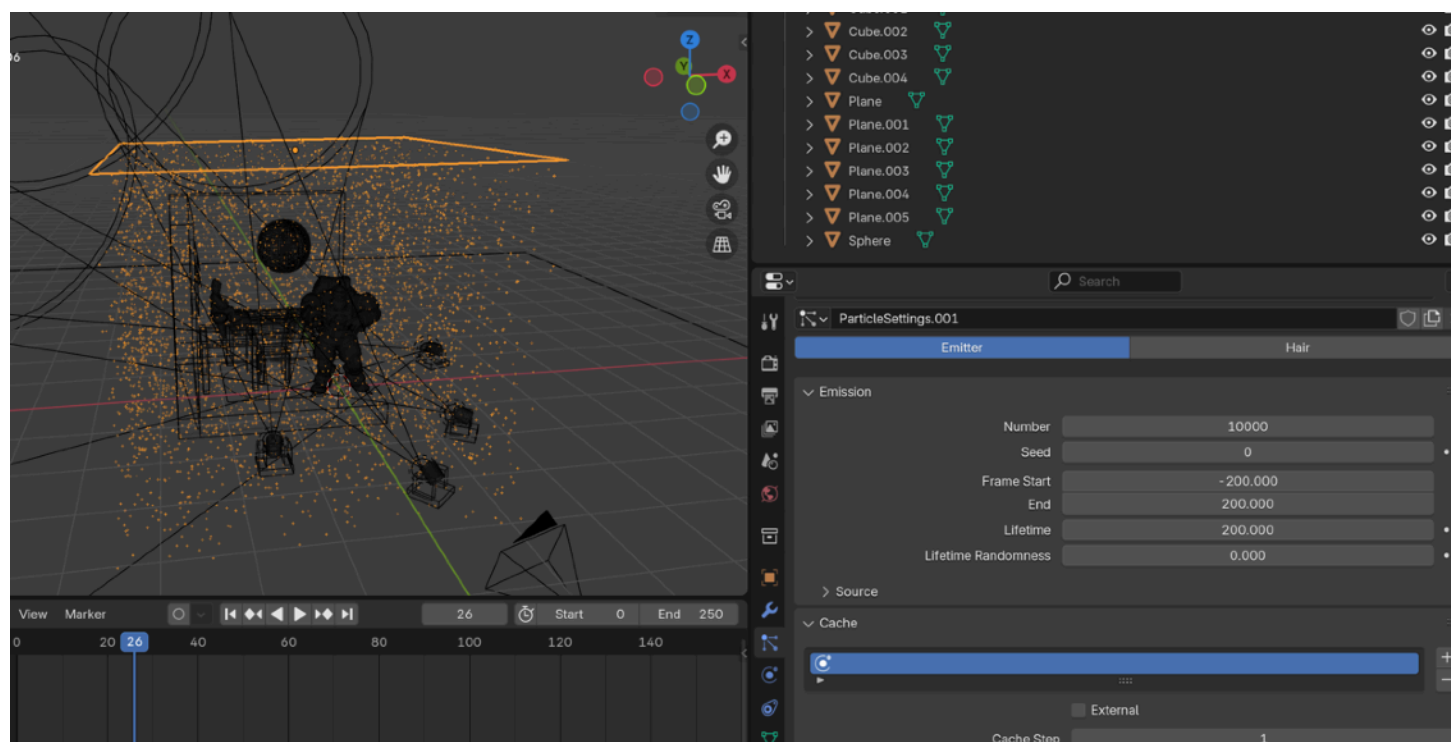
Z
Y
X
Cube.002
Cube.003
Cube.004
Plane
Plane.001
Plane.002
Plane.003
Plane.004
Plane.005
Sphere

Search
ParticleSettings.001
Emitter
Hair
Emission
Number 10000
Seed 0
Frame Start -200.000
End 200.000
Lifetime 200.000
Lifetime Randomness 0.000
Source
Cache
External
Cache Step 1

View Marker
26
Start 0
End 250
0 20 26 40 60 80 100 120 140